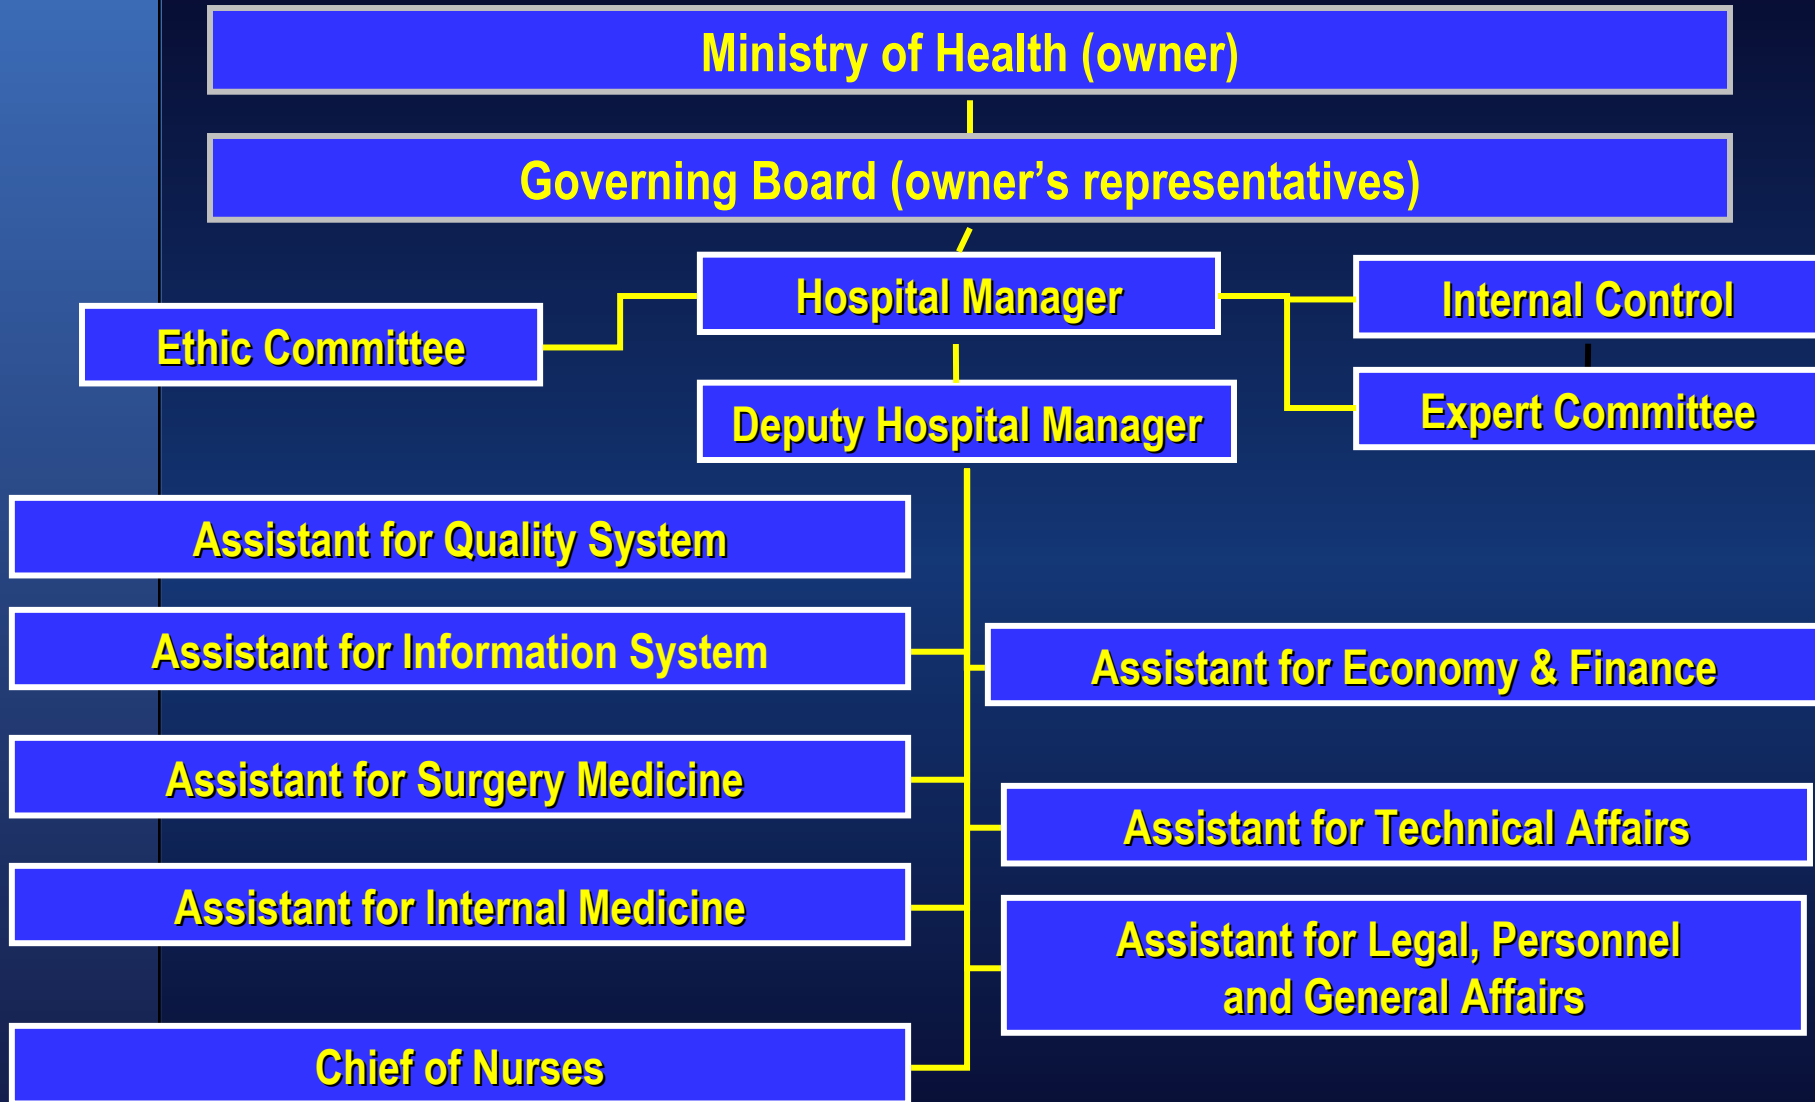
Ministry of Health (owner)

Governing Board (owner’s representatives)

Ethic Committee

Hospital Manager

Internal Control

Expert Committee

Deputy Hospital Manager

Assistant for Quality System

Assistant for Information System

Assistant for Economy & Finance

Assistant for Surgery Medicine

Assistant for Technical Affairs

Assistant for Internal Medicine

Assistant for Legal, Personnel and General Affairs

Chief of Nurses